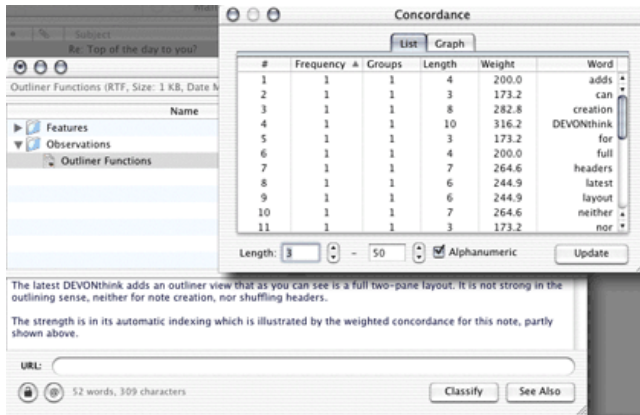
Subject
Re: Top of the day to you?

Outliner Functions (RTF, Size: 1 KB, Date M

Name
Features
Observations
Outliner Functions

Concordance

List Graph

| # | Frequency | Groups | Length | Weight | Word |
|---|---|---|---|---|---|
| 1 | 1 | 1 | 4 | 200.0 | adds |
| 2 | 1 | 1 | 3 | 173.2 | can |
| 3 | 1 | 1 | 8 | 282.8 | creation |
| 4 | 1 | 1 | 10 | 316.2 | DEVONthink |
| 5 | 1 | 1 | 3 | 173.2 | for |
| 6 | 1 | 1 | 4 | 200.0 | full |
| 7 | 1 | 1 | 7 | 264.6 | headers |
| 8 | 1 | 1 | 6 | 244.9 | latest |
| 9 | 1 | 1 | 6 | 244.9 | layout |
| 10 | 1 | 1 | 7 | 264.6 | neither |
| 11 | 1 | 1 | 3 | 173.2 | nor |

Length: 3 - 50 Alphanumeric Update

The latest DEVONthink adds an outliner view that as you can see is a full two-pane layout. It is not strong in the outlining sense, neither for note creation, nor shuffling headers.

The strength is in its automatic indexing which is illustrated by the weighted concordance for this note, partly shown above.

URL:

52 words, 309 characters

Classify See Also